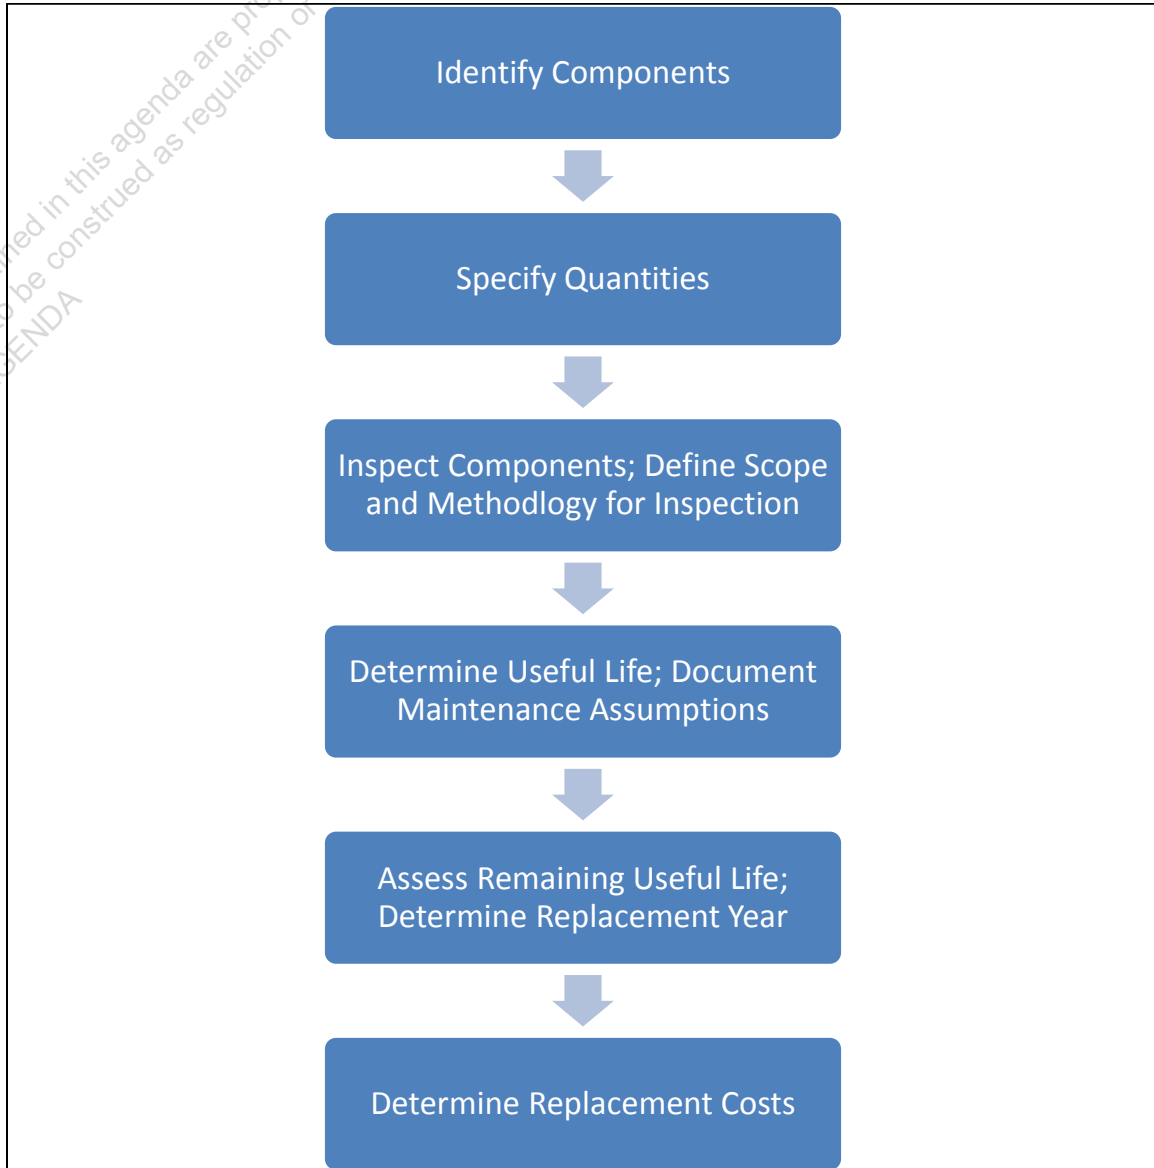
ned in this agenda are pro
be construed as regulation or
ENDA

Identify Components

Specify Quantities

Inspect Components; Define Scope and Methodlogy for Inspection

Determine Useful Life; Document Maintenance Assumptions

Assess Remaining Useful Life; Determine Replacement Year

Determine Replacement Costs